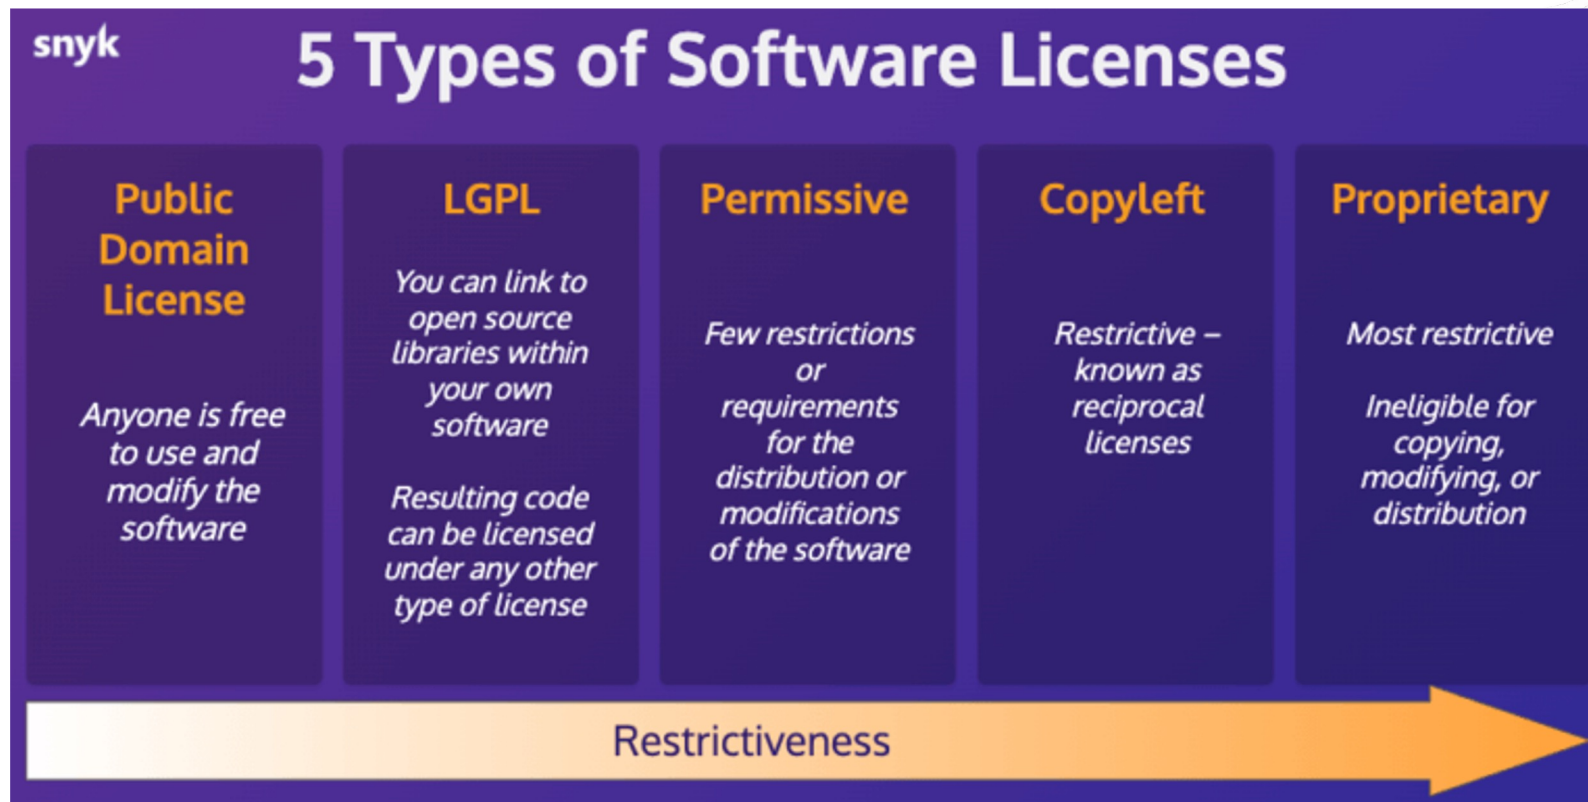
snyk

5 Types of Software Licenses

Public Domain License

Anyone is free to use and modify the software

LGPL

You can link to open source libraries within your own software

Resulting code can be licensed under any other type of license

Permissive

Few restrictions or requirements for the distribution or modifications of the software

Copyleft

Restrictive – known as reciprocal licenses

Proprietary

Most restrictive

Ineligible for copying, modifying, or distribution

Restrictiveness